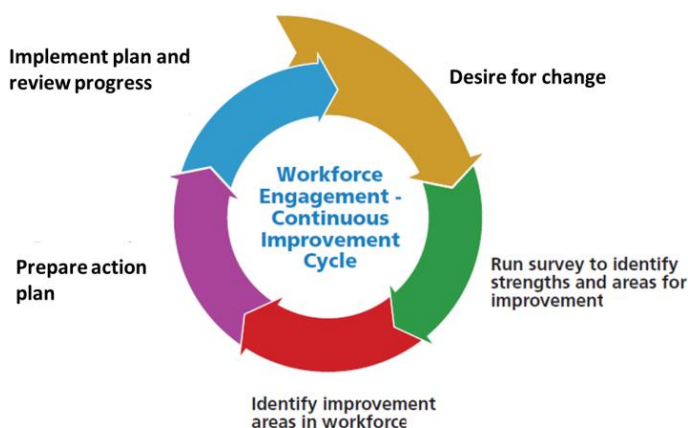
Implement plan and review progress

Desire for change

Workforce Engagement - Continuous Improvement Cycle

Run survey to identify strengths and areas for improvement

Prepare action plan

Identify improvement areas in workforce